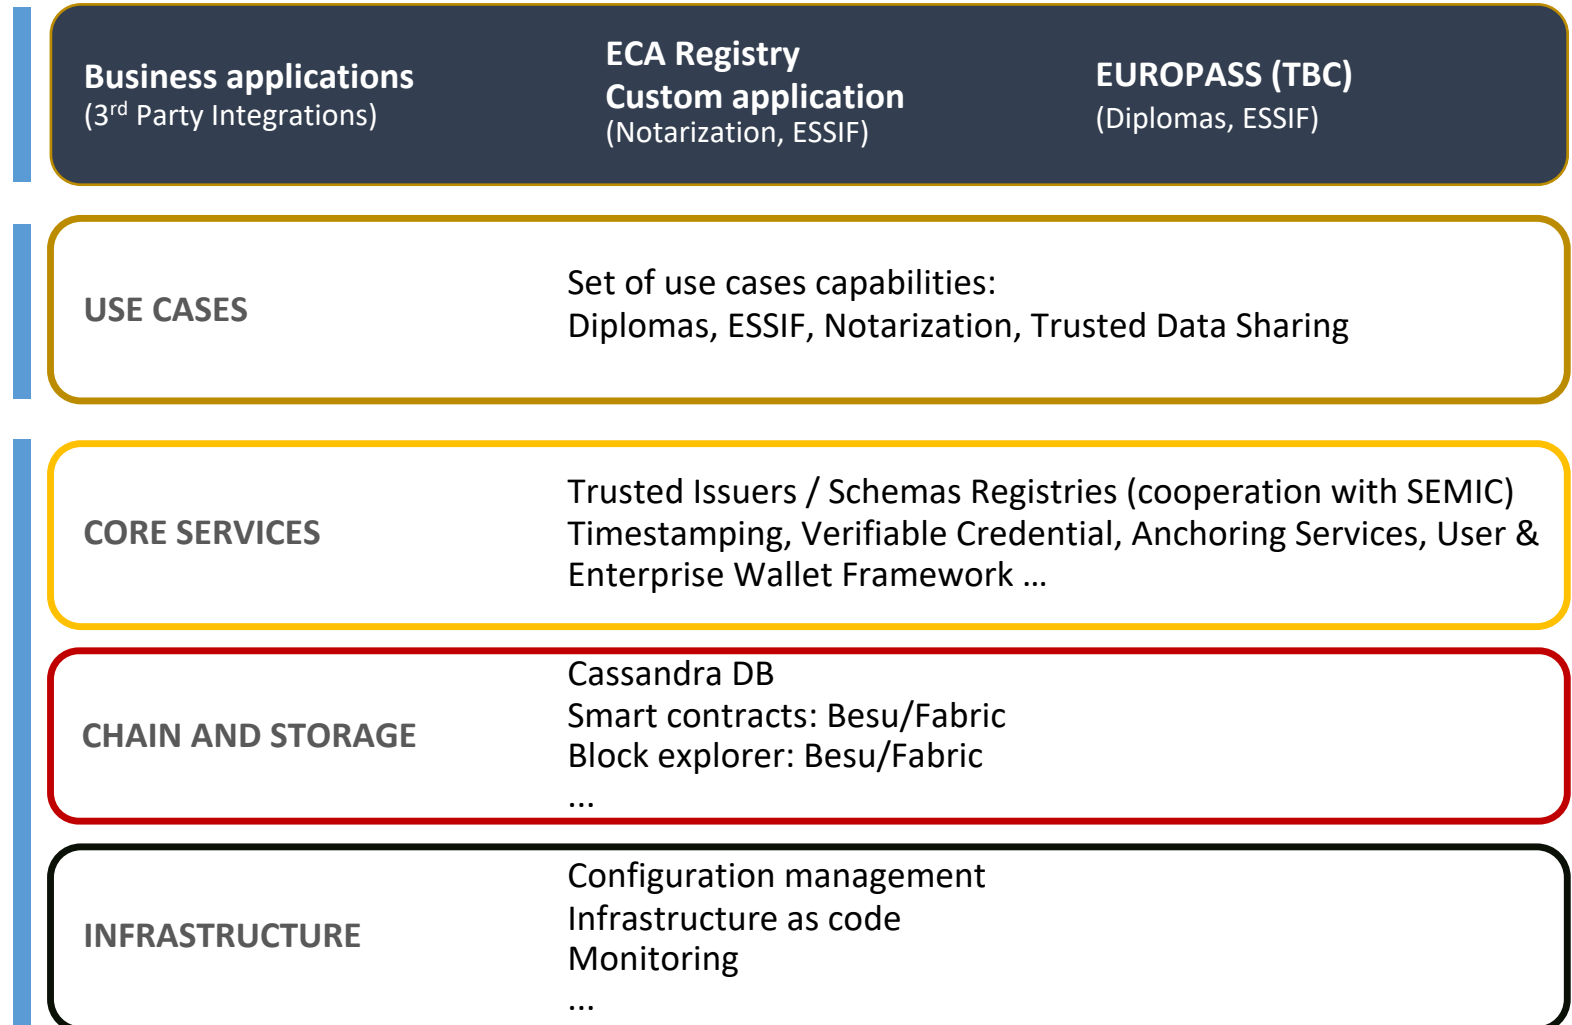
Business applications
(3$^{rd}$ Party Integrations)

ECA Registry
Custom application
(Notarization, ESSIF)

EUROPASS (TBC)
(Diplomas, ESSIF)

USE CASES

Set of use cases capabilities:
Diplomas, ESSIF, Notarization, Trusted Data Sharing

CORE SERVICES

Trusted Issuers / Schemas Registries (cooperation with SEMIC)
Timestamping, Verifiable Credential, Anchoring Services, User & Enterprise Wallet Framework …

CHAIN AND STORAGE

Cassandra DB
Smart contracts: Besu/Fabric
Block explorer: Besu/Fabric
...

INFRASTRUCTURE

Configuration management
Infrastructure as code
Monitoring
...